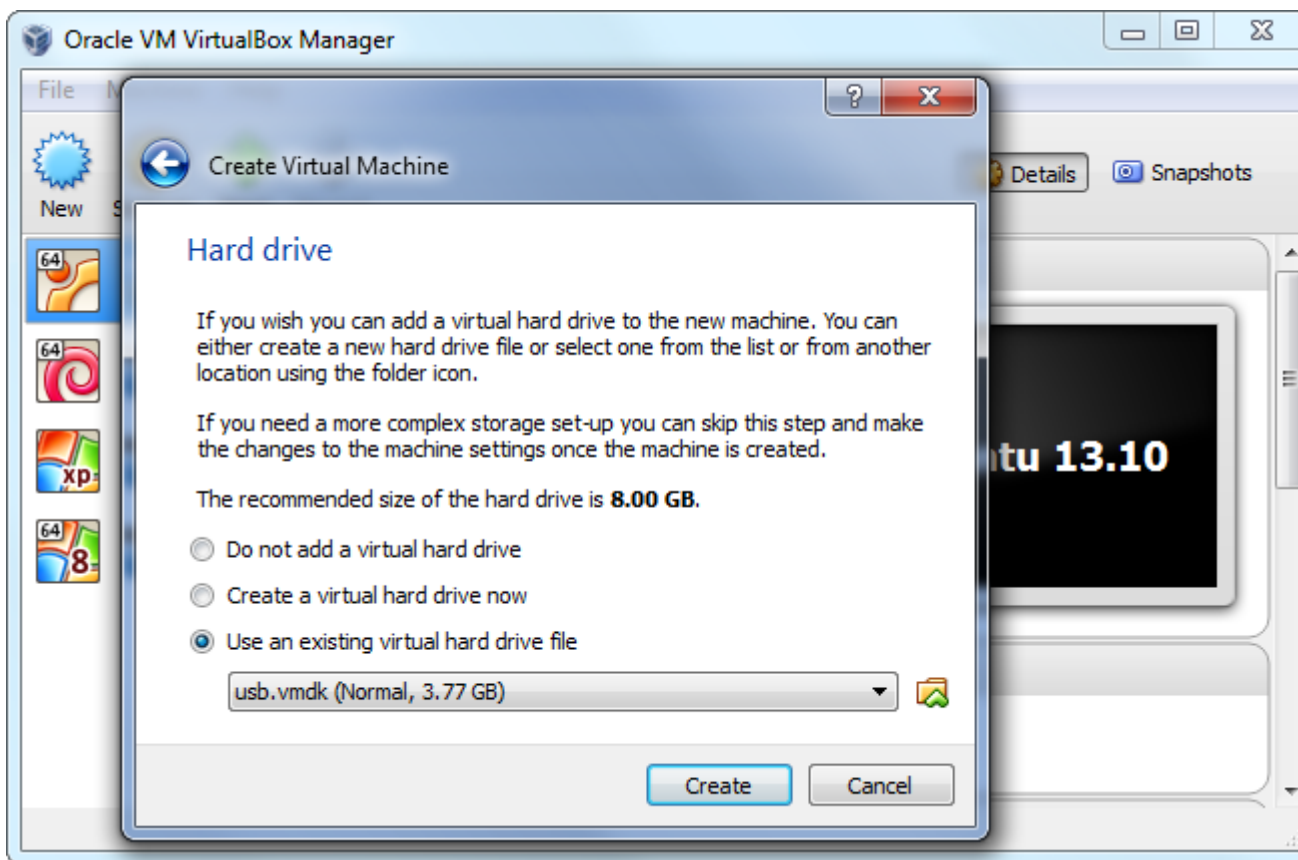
Oracle VM VirtualBox Manager

File

New

Details

Snapshots

64

64

xp

64

8

ntu 13.10

?

Create Virtual Machine

Hard drive

If you wish you can add a virtual hard drive to the new machine. You can either create a new hard drive file or select one from the list or from another location using the folder icon.

If you need a more complex storage set-up you can skip this step and make the changes to the machine settings once the machine is created.

The recommended size of the hard drive is **8.00 GB**.

Do not add a virtual hard drive

Create a virtual hard drive now

Use an existing virtual hard drive file

usb.vmdk (Normal, 3.77 GB)

Create

Cancel